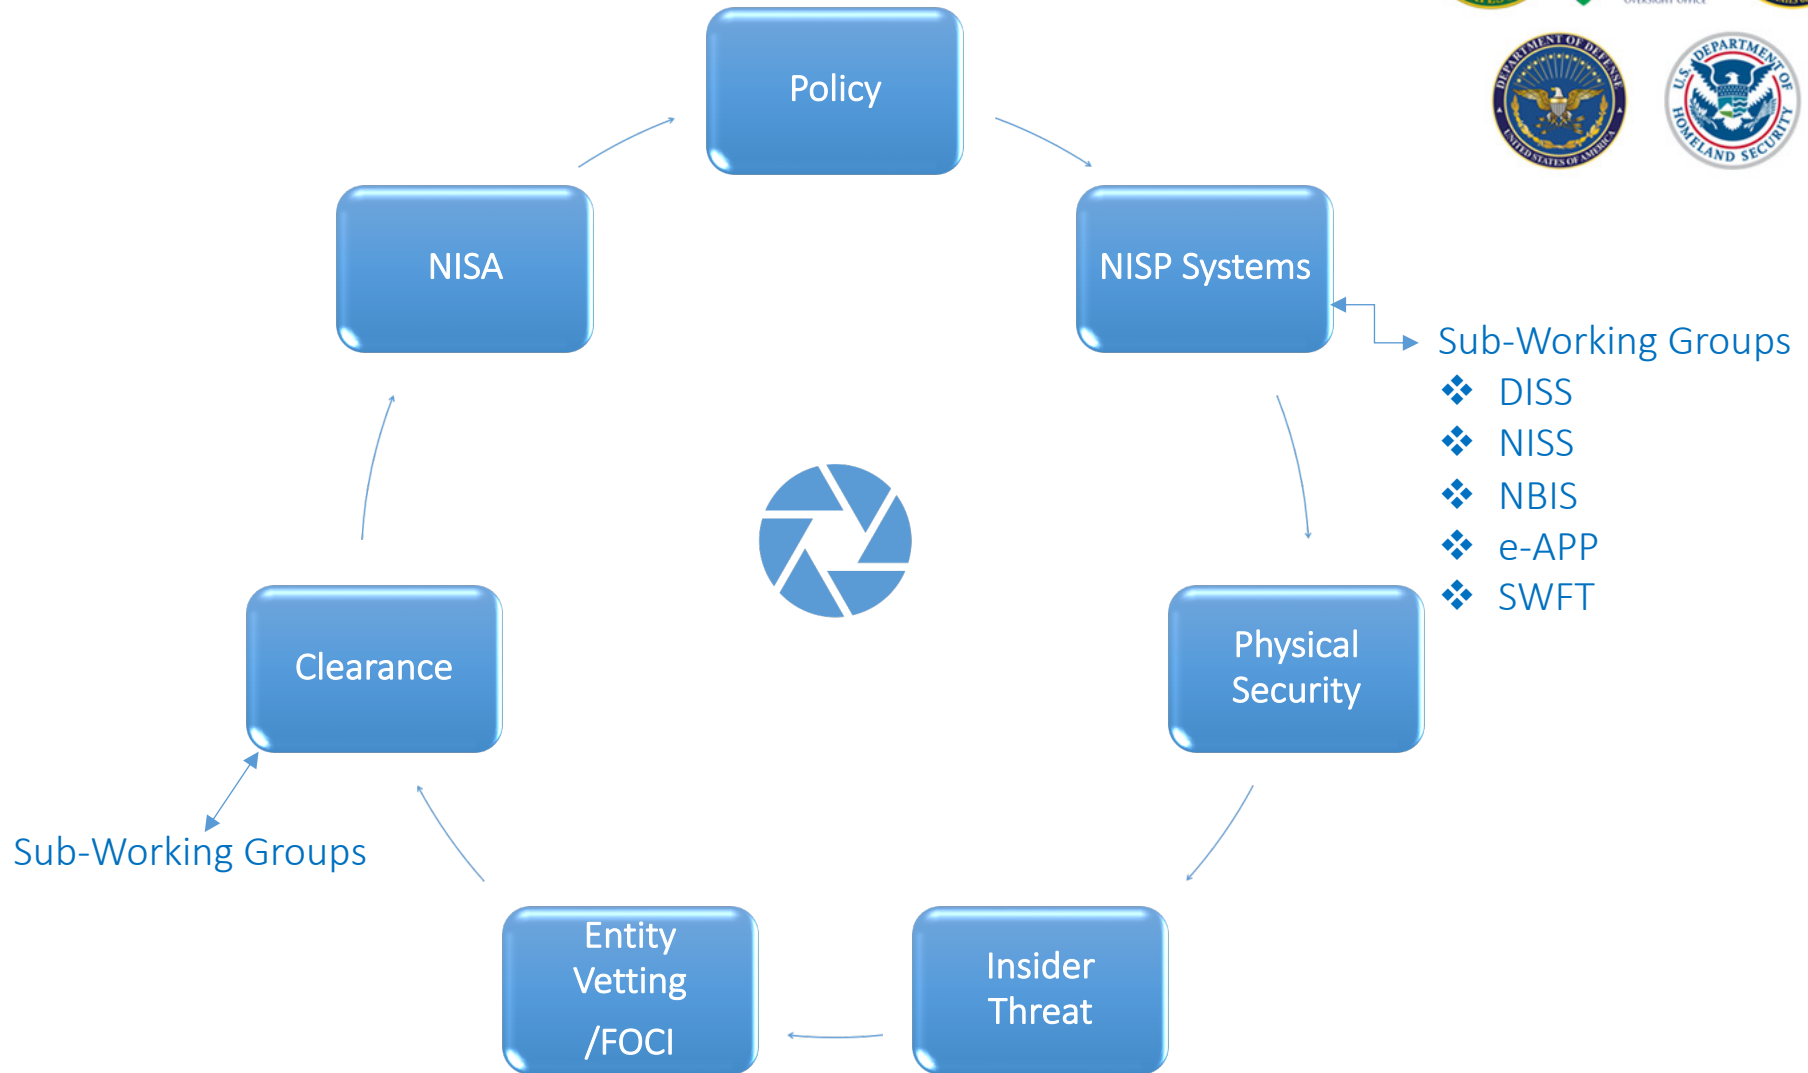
Policy

NISP Systems

Sub-Working Groups
❖ DISS
❖ NISS
❖ NBIS
❖ e-APP
❖ SWFT

Physical Security

Insider Threat

Entity Vetting /FOCI

Clearance

Sub-Working Groups

NISA

DEPARTMENT OF DEFENSE UNITED STATES OF AMERICA

U.S. DEPARTMENT OF HOMELAND SECURITY